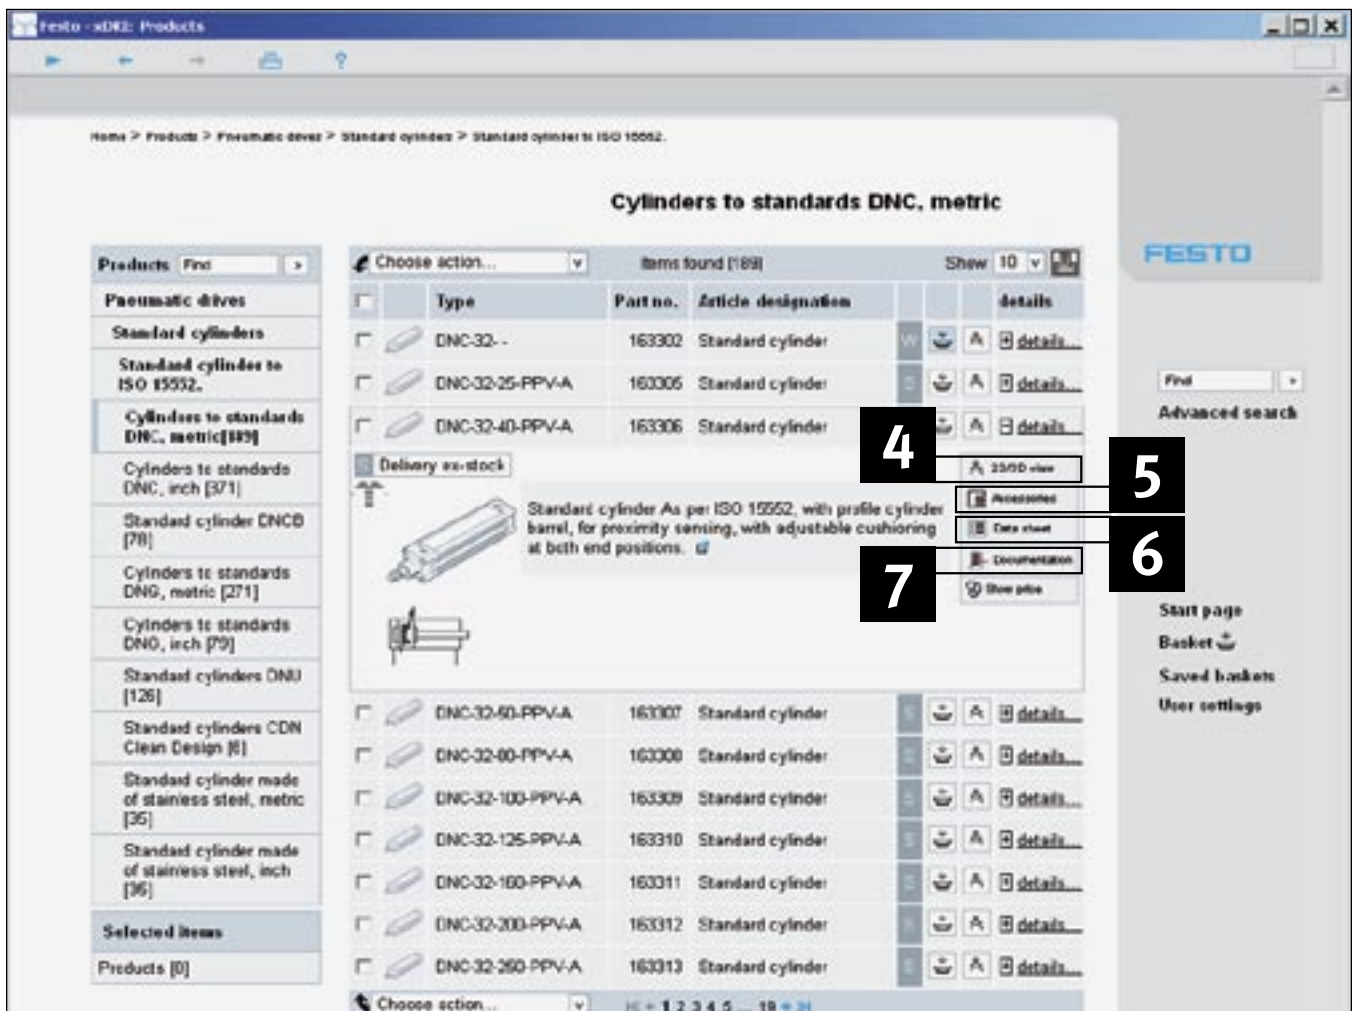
Festo - xDKI: Products

Home > Products > Pneumatic drives > Standard cylinders > Standard cylinder to ISO 15552.

Cylinders to standards DNC, metric

FESTO

Products Find

Pneumatic drives

Standard cylinders

Standard cylinder to ISO 15552.

Cylinders to standards DNC, metric[189]

Cylinders to standards DNC, inch [371]

Standard cylinder DNCB [78]

Cylinders to standards DNG, metric [271]

Cylinders to standards DNG, inch [79]

Standard cylinders DNU [126]

Standard cylinders CDN Clean Design [6]

Standard cylinder made of stainless steel, metric [35]

Standard cylinder made of stainless steel, inch [36]

Selected items

Products [0]

Choose action... Items found [189] Show 10

| | Type | Part no. | Article designation | | | | details |
|---|---|---|---|---|---|---|---|
| | DNC-32- - | 163302 | Standard cylinder | W | | | details... |
| | DNC-32-25-PPV-A | 163305 | Standard cylinder | | | | details... |
| | DNC-32-40-PPV-A | 163306 | Standard cylinder | | | | details... |

Delivery ex-stock

Standard cylinder As per ISO 15552, with profile cylinder barrel, for proximity sensing, with adjustable cushioning at both end positions.

4

2S/3D view

5

Accessories

Data sheet

6

Documentation

7

Show price

| | Type | Part no. | Article designation | | | | details |
|---|---|---|---|---|---|---|---|
| | DNC-32-50-PPV-A | 163307 | Standard cylinder | | | | details... |
| | DNC-32-80-PPV-A | 163308 | Standard cylinder | | | | details... |
| | DNC-32-100-PPV-A | 163309 | Standard cylinder | | | | details... |
| | DNC-32-125-PPV-A | 163310 | Standard cylinder | | | | details... |
| | DNC-32-160-PPV-A | 163311 | Standard cylinder | | | | details... |
| | DNC-32-200-PPV-A | 163312 | Standard cylinder | | | | details... |
| | DNC-32-250-PPV-A | 163313 | Standard cylinder | | | | details... |

Choose action... 1 2 3 4 5 ... 19

Find

Advanced search

Start page

Basket

Saved baskets

User settings